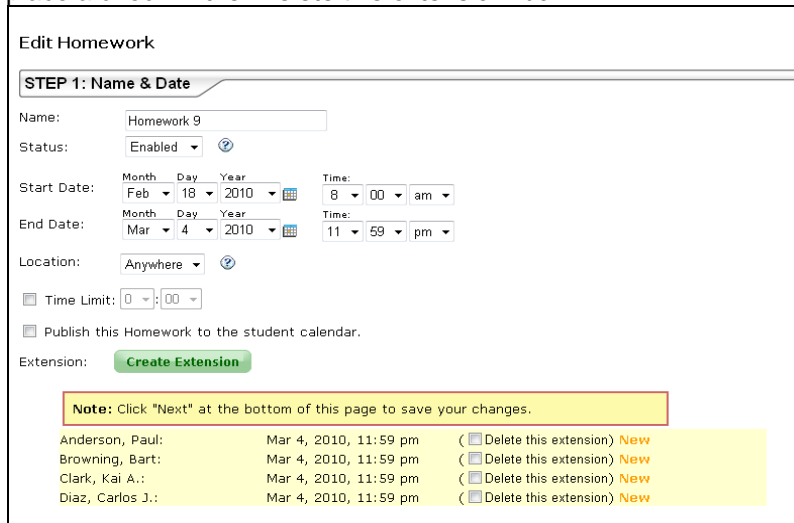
Edit Homework

STEP 1: Name & Date

Name: Homework 9

Status: Enabled

Start Date: Month Feb Day 18 Year 2010 Time: 8 : 00 am

End Date: Month Mar Day 4 Year 2010 Time: 11 : 59 pm

Location: Anywhere

Time Limit: 0 : 00

Publish this Homework to the student calendar.

Extension: Create Extension

Note: Click "Next" at the bottom of this page to save your changes.

| | | |
|---|---|---|
| Anderson, Paul: | Mar 4, 2010, 11:59 pm | ( Delete this extension) New |
| Browning, Bart: | Mar 4, 2010, 11:59 pm | ( Delete this extension) New |
| Clark, Kai A.: | Mar 4, 2010, 11:59 pm | ( Delete this extension) New |
| Diaz, Carlos J.: | Mar 4, 2010, 11:59 pm | ( Delete this extension) New |